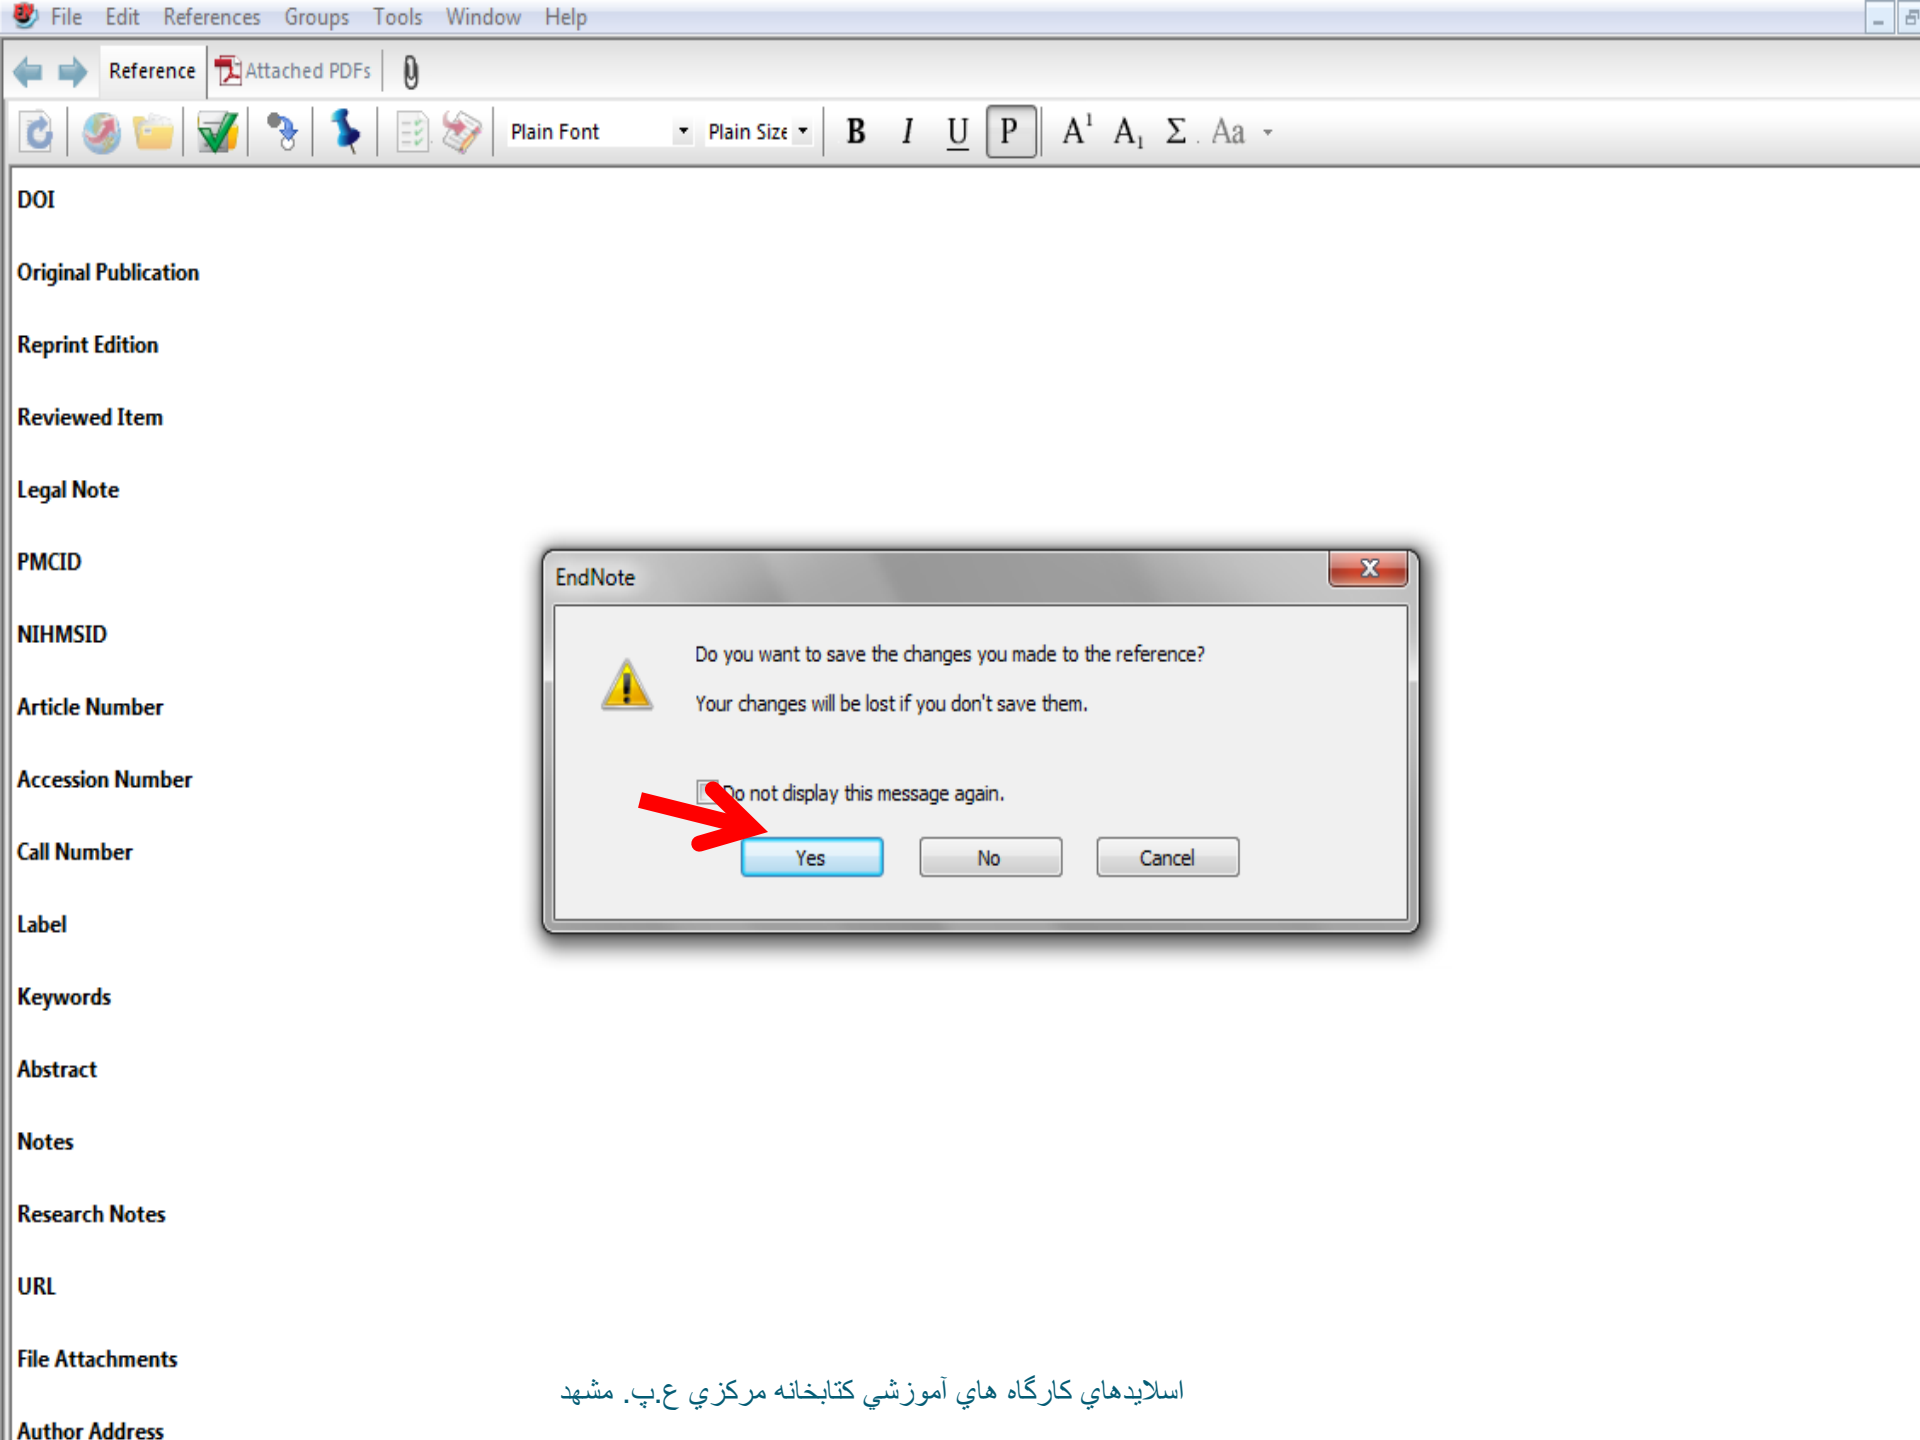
File Edit References Groups Tools Window Help

Reference Attached PDFs

Plain Font Plain Size B I U P $A^1$ $A_1$ Σ Aa

DOI

Original Publication

Reprint Edition

Reviewed Item

Legal Note

PMCID

NIHMSID

Article Number

Accession Number

Call Number

Label

Keywords

Abstract

Notes

Research Notes

URL

File Attachments

Author Address

EndNote

Do you want to save the changes you made to the reference?

Your changes will be lost if you don't save them.

Do not display this message again.

Yes No Cancel

اسلايدهاي كارگاه هاي آموزشي كتابخانه مركزي ع.پ. مشهد